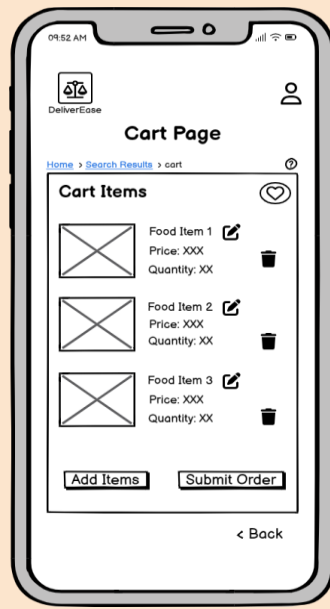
09:52 AM

DeliverEase

Cart Page

Home > Search Results > cart

Cart Items

Food Item 1
Price: XXX
Quantity: XX

Food Item 2
Price: XXX
Quantity: XX

Food Item 3
Price: XXX
Quantity: XX

Add Items

Submit Order

< Back